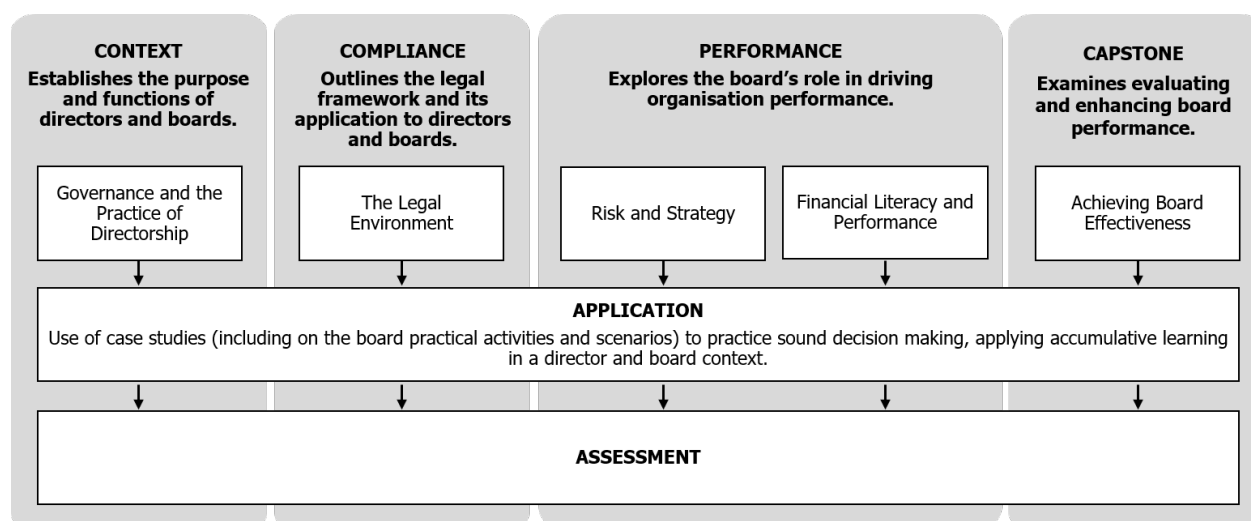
CONTEXT
Establishes the purpose and functions of directors and boards.

COMPLIANCE
Outlines the legal framework and its application to directors and boards.

PERFORMANCE
Explores the board's role in driving organisation performance.

CAPSTONE
Examines evaluating and enhancing board performance.

Governance and the Practice of Directorship

The Legal Environment

Risk and Strategy

Financial Literacy and Performance

Achieving Board Effectiveness

APPLICATION
Use of case studies (including on the board practical activities and scenarios) to practice sound decision making, applying accumulative learning in a director and board context.

ASSESSMENT